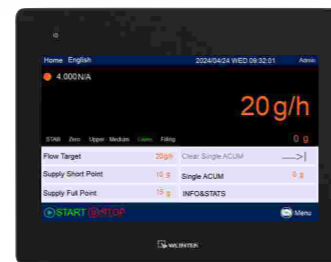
Home English 2024/04/24 WED 09:32:01 Admin

4.000N/A

20g/h

STAB Zero Upper Medium Lower Filling 0 g

| Flow Target | 20g/h | Clear Single ACUM | —>| |
|---|---|---|---|
| Supply Short Point | 10 g | Single ACUM | 0 g |
| Supply Full Point | 15 g | INFO&STATS | |

START STOP Menu

WEINTEK